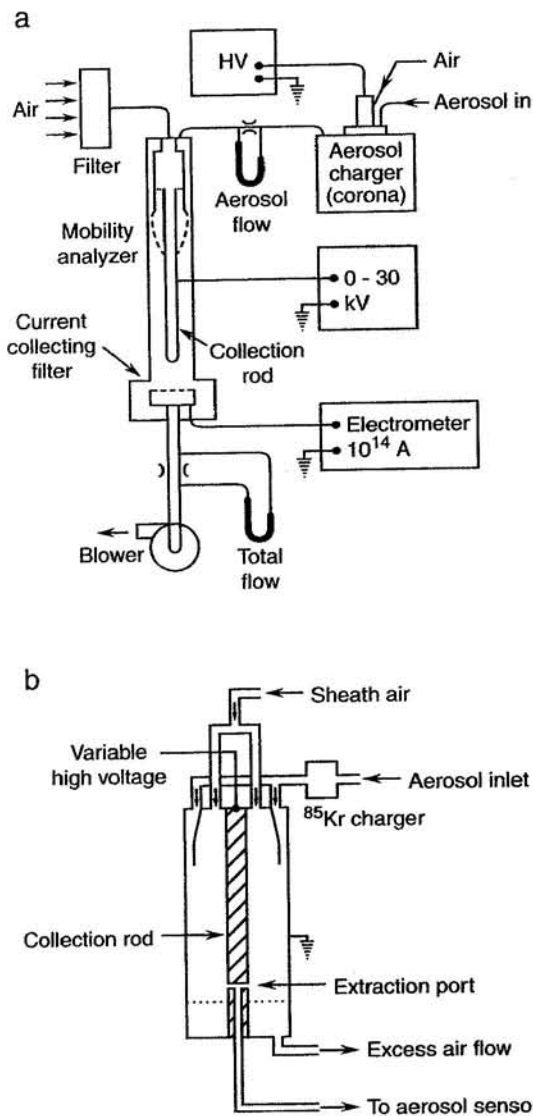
a

HV

Air

Aerosol in

Air

Filter

Aerosol flow

Aerosol charger (corona)

Mobility analyzer

0 - 30 kV

Current collecting filter

Collection rod

Electrometer $10^{14}$ A

Blower

Total flow

b

Sheath air

Variable high voltage

Aerosol inlet

$^{85}$Kr charger

Collection rod

Extraction port

Excess air flow

To aerosol senso